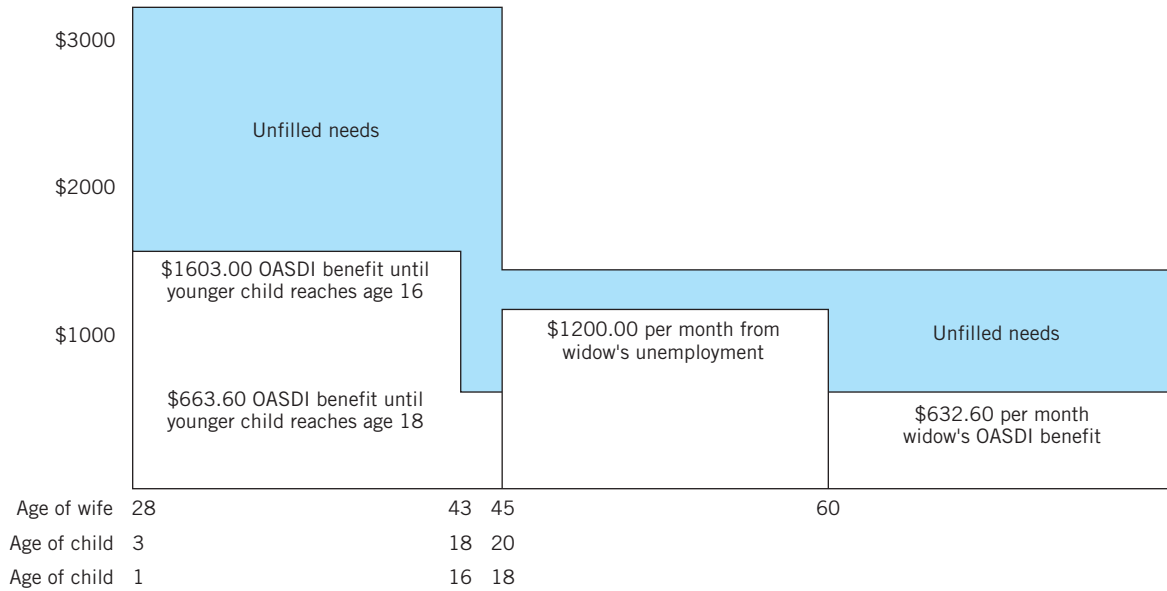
\$3000

\$2000

\$1000

Unfilled needs

\$1603.00 OASDI benefit until younger child reaches age 16

\$663.60 OASDI benefit until younger child reaches age 18

\$1200.00 per month from widow's unemployment

Unfilled needs

\$632.60 per month widow's OASDI benefit

Age of wife 28 43 45 60

Age of child 3 18 20

Age of child 1 16 18